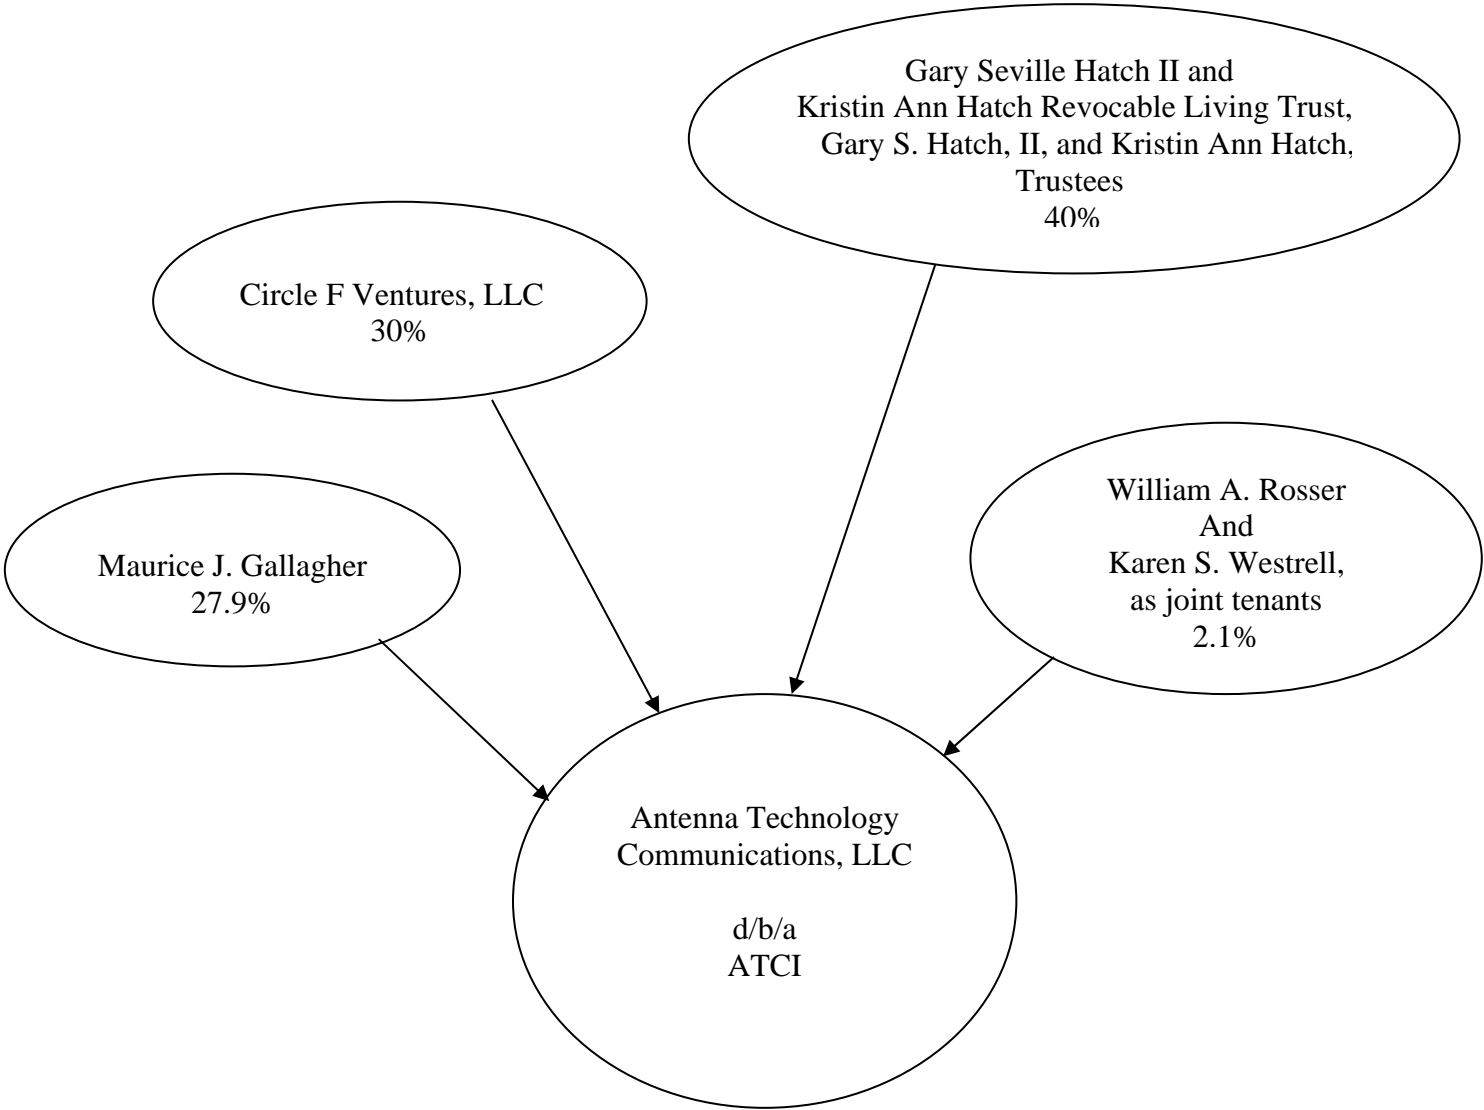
Gary Seville Hatch II and
Kristin Ann Hatch Revocable Living Trust,
Gary S. Hatch, II, and Kristin Ann Hatch,
Trustees
40%

Circle F Ventures, LLC
30%

Maurice J. Gallagher
27.9%

William A. Rosser
And
Karen S. Westrell,
as joint tenants
2.1%

Antenna Technology
Communications, LLC

d/b/a
ATCI